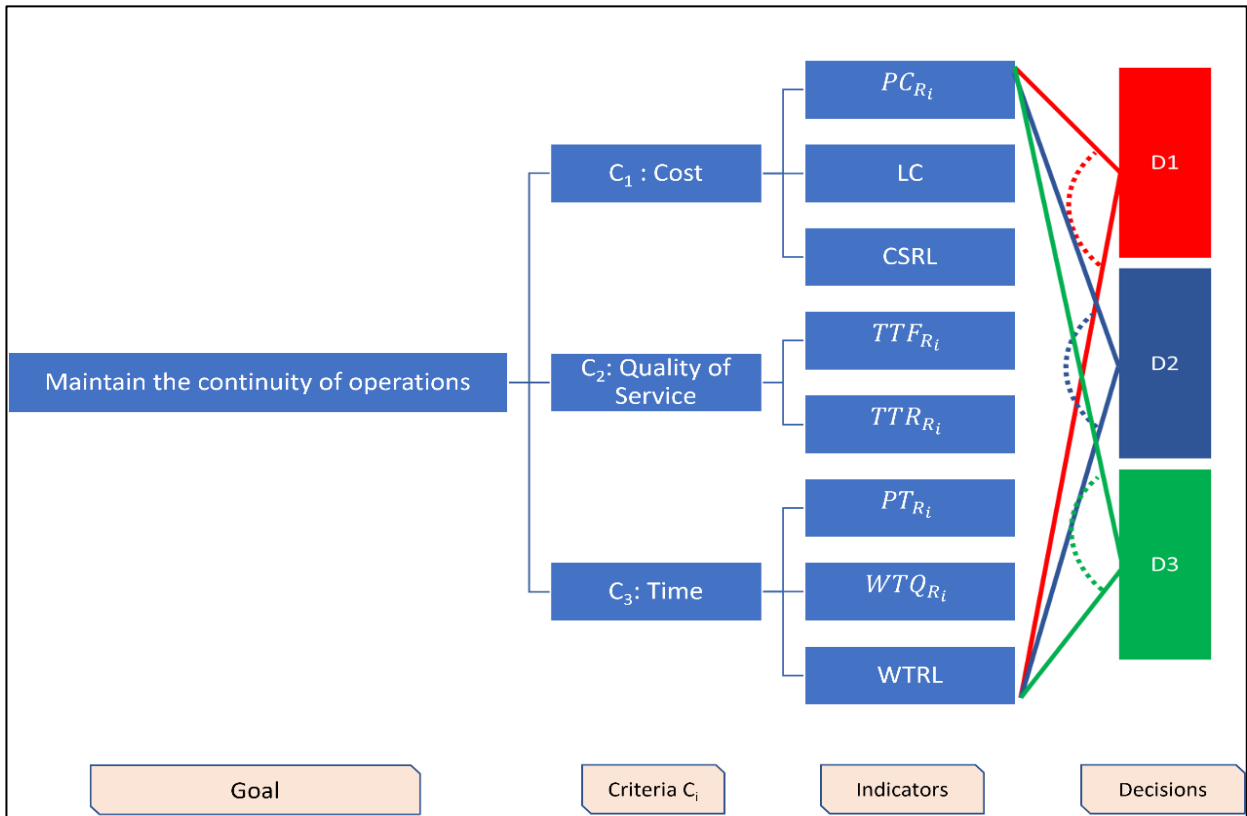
Maintain the continuity of operations

$C_1$ : Cost

$C_2$: Quality of Service

$C_3$: Time

$PC_{R_i}$

LC

CSRL

$TTF_{R_i}$

$TTR_{R_i}$

$PT_{R_i}$

$WTQ_{R_i}$

WTRL

D1

D2

D3

Goal

Criteria $C_i$

Indicators

Decisions